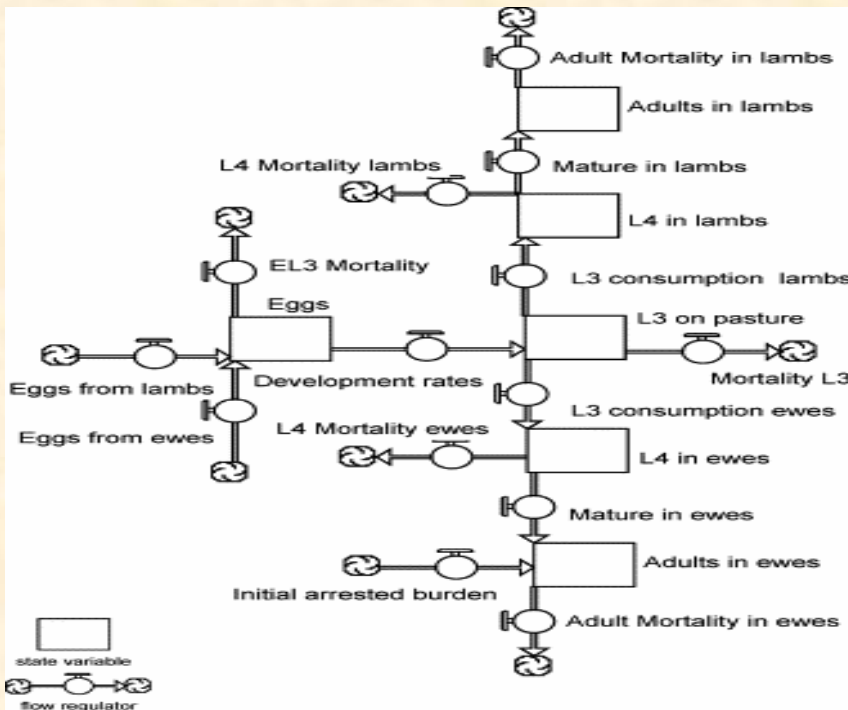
Adult Mortality in lambs

Adults in lambs

L4 Mortality lambs

Mature in lambs

L4 in lambs

EL3 Mortality

L3 consumption lambs

Eggs

L3 on pasture

Eggs from lambs

Development rates

Mortality L3

L3 consumption ewes

Eggs from ewes

L4 Mortality ewes

L4 in ewes

Mature in ewes

Adults in ewes

Initial arrested burden

Adult Mortality in ewes

state variable

flow regulator